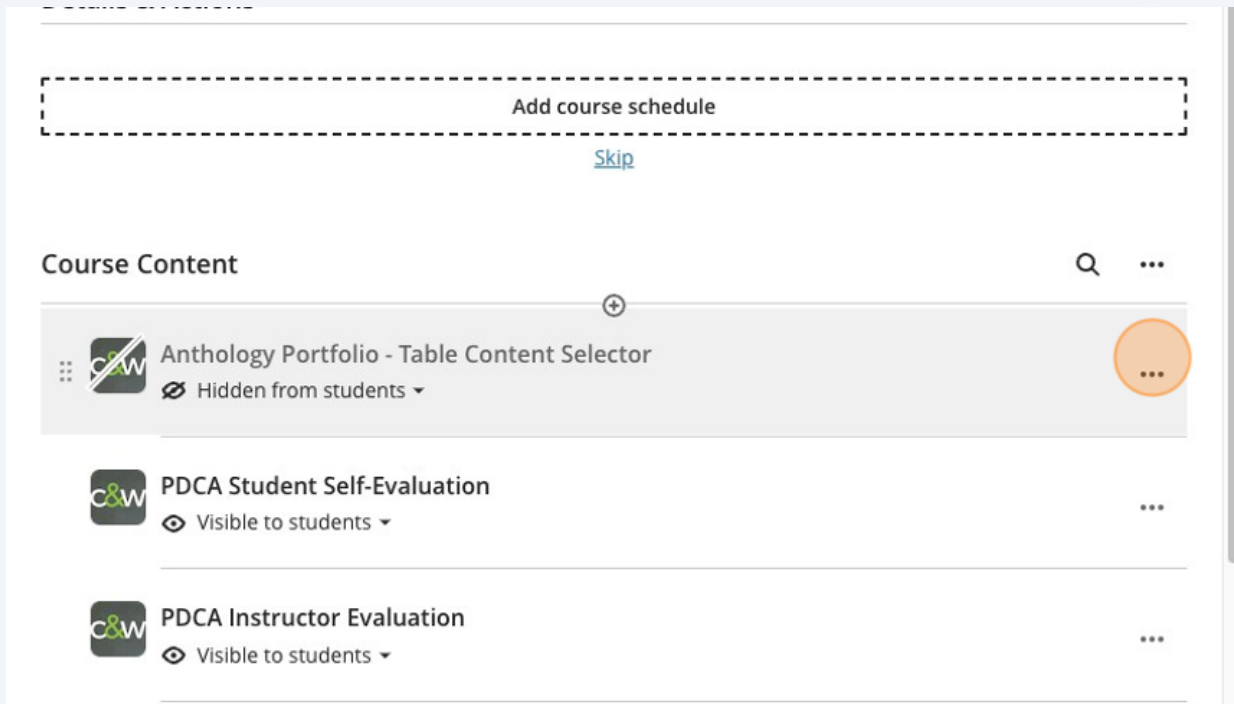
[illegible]

Add course schedule

Skip

Course Content

C&W Anthology Portfolio - Table Content Selector
Hidden from students

C&W PDCA Student Self-Evaluation
Visible to students

C&W PDCA Instructor Evaluation
Visible to students